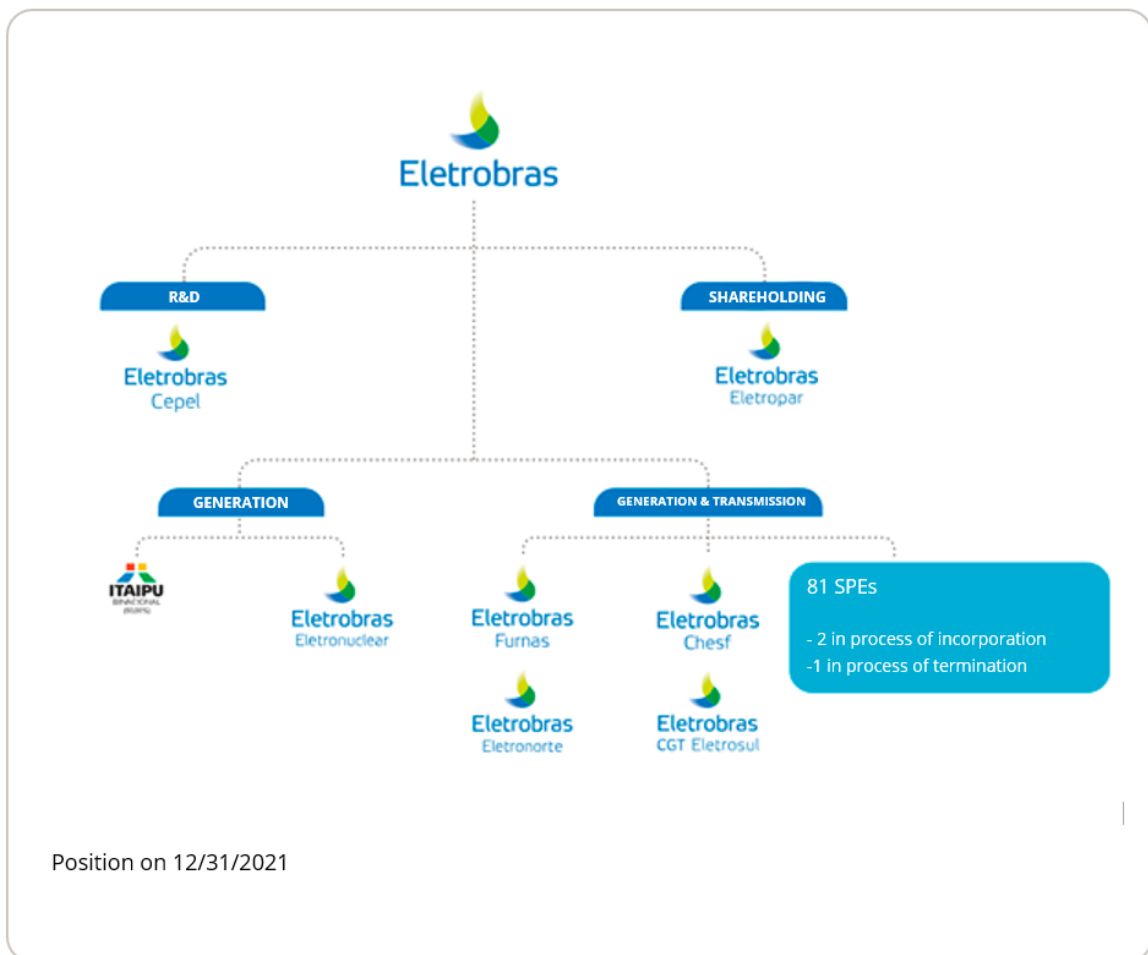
Eletrobras

R&D

Eletrobras
Cepel

SHAREHOLDING

Eletrobras
Eletropar

GENERATION

ITAIPU
BINACIONAL
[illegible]

Eletrobras
Eletronuclear

GENERATION & TRANSMISSION

Eletrobras
Furnas

Eletrobras
Chesf

Eletrobras
Eletronorte

Eletrobras
CGT Eletrosul

81 SPEs

- 2 in process of incorporation
-1 in process of termination

Position on 12/31/2021